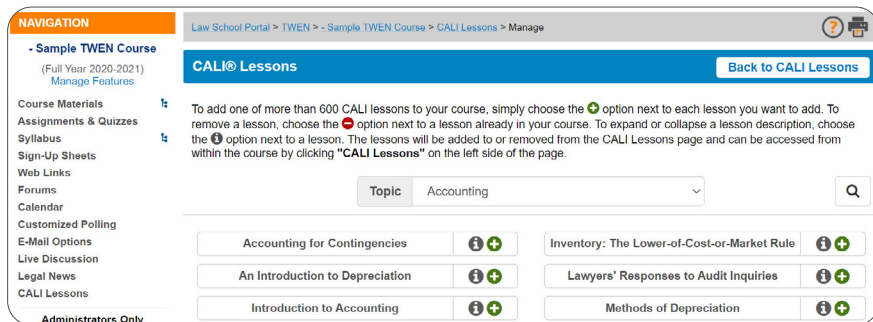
NAVIGATION

- Sample TWEN Course
(Full Year 2020-2021)
Manage Features

Course Materials
Assignments & Quizzes
Syllabus
Sign-Up Sheets
Web Links
Forums
Calendar
Customized Polling
E-Mail Options
Live Discussion
Legal News
CALI Lessons

Administrators Only

Law School Portal > TWEN > - Sample TWEN Course > CALI Lessons > Manage

CALI® Lessons

Back to CALI Lessons

To add one of more than 600 CALI lessons to your course, simply choose the option next to each lesson you want to add. To remove a lesson, choose the option next to a lesson already in your course. To expand or collapse a lesson description, choose the option next to a lesson. The lessons will be added to or removed from the CALI Lessons page and can be accessed from within the course by clicking "CALI Lessons" on the left side of the page.

Topic Accounting

| Accounting for Contingencies | Inventory: The Lower-of-Cost-or-Market Rule |
|---|---|
| An Introduction to Depreciation | Lawyers' Responses to Audit Inquiries |
| Introduction to Accounting | Methods of Depreciation |